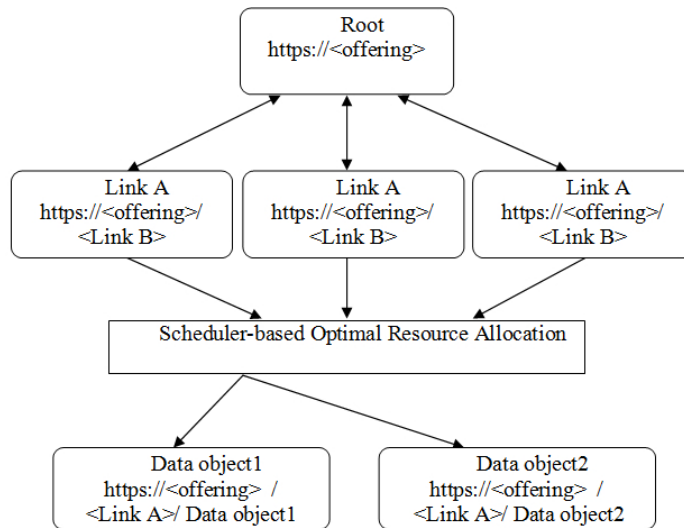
Root
https://<offering>

Link A
https://<offering>/
<Link B>

Link A
https://<offering>/
<Link B>

Link A
https://<offering>/
<Link B>

Scheduler-based Optimal Resource Allocation

Data object1
https://<offering> /
<Link A>/ Data object1

Data object2
https://<offering> /
<Link A>/ Data object2